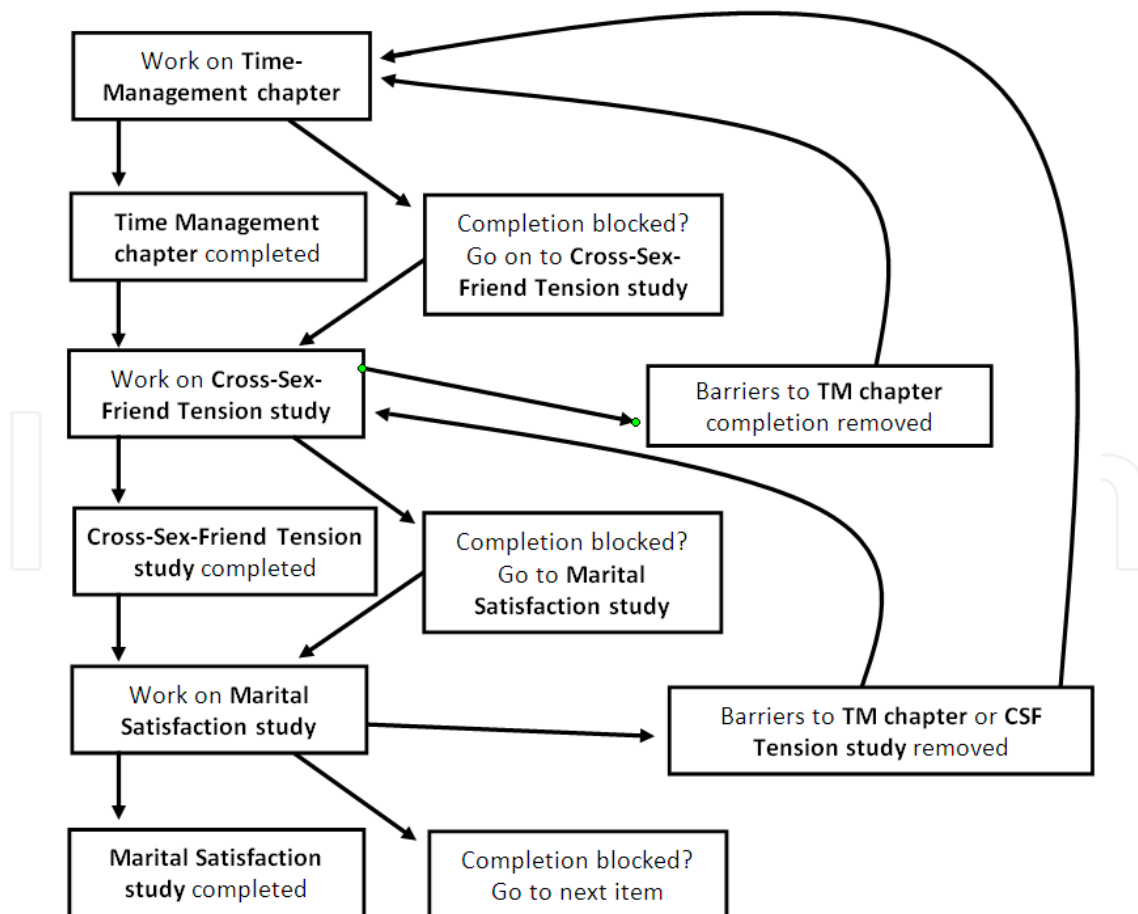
Work on Time-Management chapter

Time Management chapter completed

Completion blocked? Go on to Cross-Sex-Friend Tension study

Work on Cross-Sex-Friend Tension study

Barriers to TM chapter completion removed

Cross-Sex-Friend Tension study completed

Completion blocked? Go to Marital Satisfaction study

Work on Marital Satisfaction study

Barriers to TM chapter or CSF Tension study removed

Marital Satisfaction study completed

Completion blocked? Go to next item